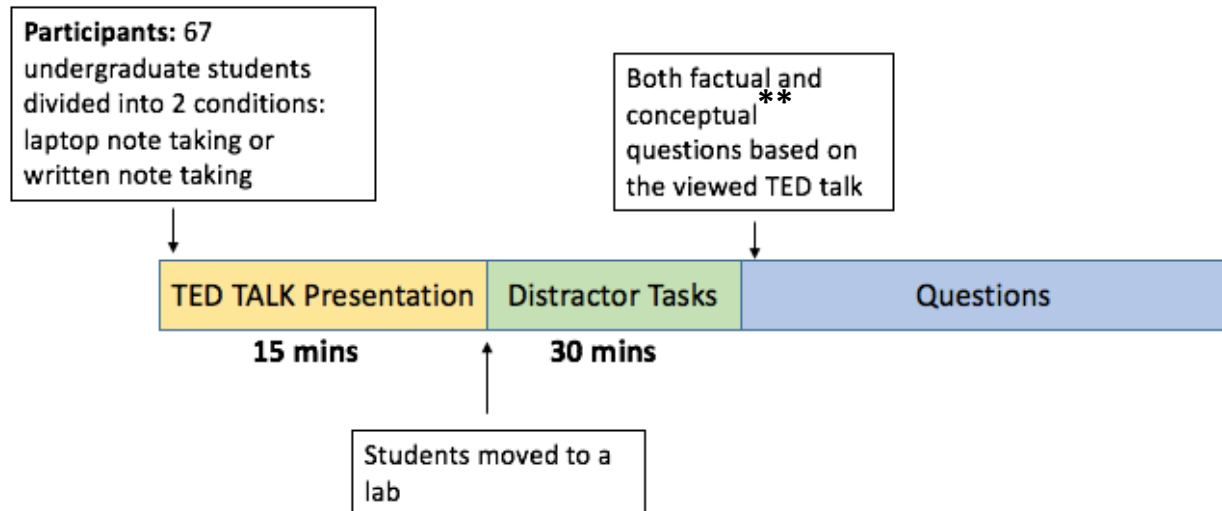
**Participants:** 67 undergraduate students divided into 2 conditions: laptop note taking or written note taking

Both factual and conceptual** questions based on the viewed TED talk

TED TALK Presentation

Distractor Tasks

Questions

15 mins

30 mins

Students moved to a lab